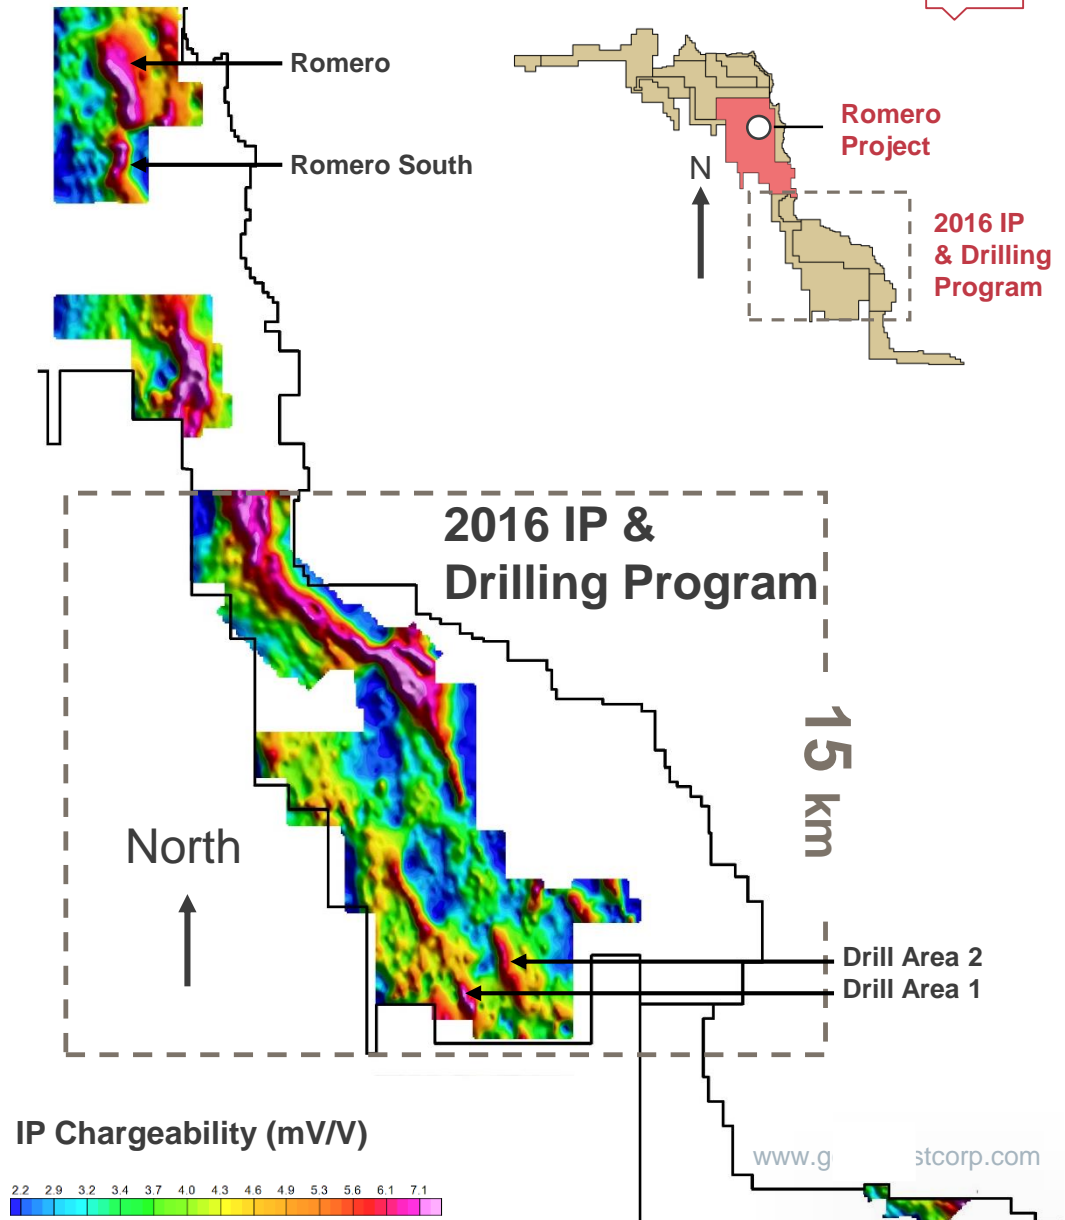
Romero

Romero South

N

Romero Project

2016 IP & Drilling Program

2016 IP & Drilling Program

15 km

North

Drill Area 2

Drill Area 1

IP Chargeability (mV/V)

2.2 2.9 3.2 3.4 3.7 4.0 4.3 4.6 4.9 5.3 5.6 6.1 7.1

www.g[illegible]stcorp.com